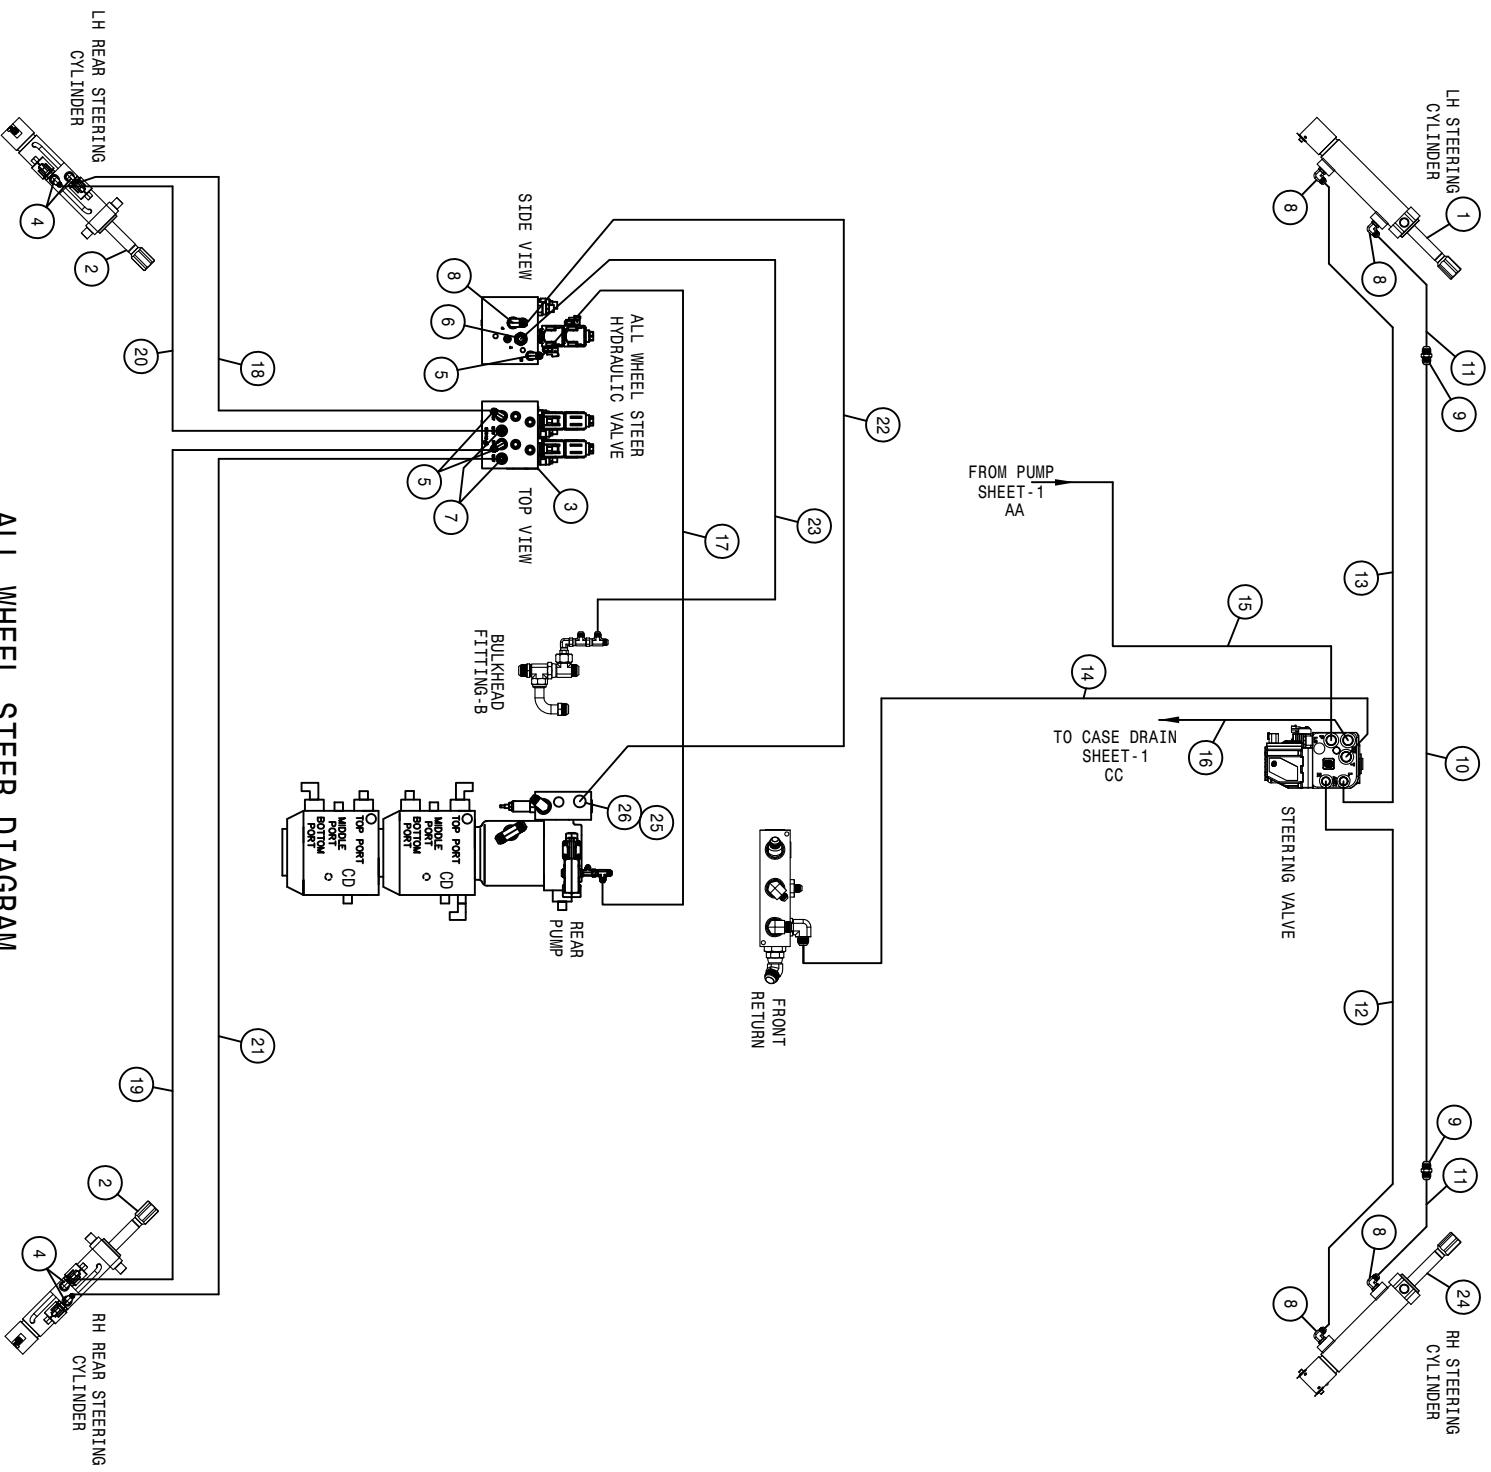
ALL WHEEL STEER DIAGRAM

LH REAR STEERING CYLINDER

4

2

20

18

SIDE VIEW

8

6

5

ALL WHEEL STEER HYDRAULIC VALVE

5

7

3

TOP VIEW

22

23

17

BULKHEAD FITTING-B

26

25

TOP PORT MIDDLE PORT BOTTOM PORT CD

TOP PORT MIDDLE PORT BOTTOM PORT CD

REAR PUMP

21

19

2

4

RH REAR STEERING CYLINDER

LH STEERING CYLINDER

8

1

8

11

9

FROM PUMP SHEET-1 AA

13

15

14

TO CASE DRAIN SHEET-1 CC

16

10

STEERING VALVE

FRONT RETURN

12

9

11

8

8

24

RH STEERING CYLINDER